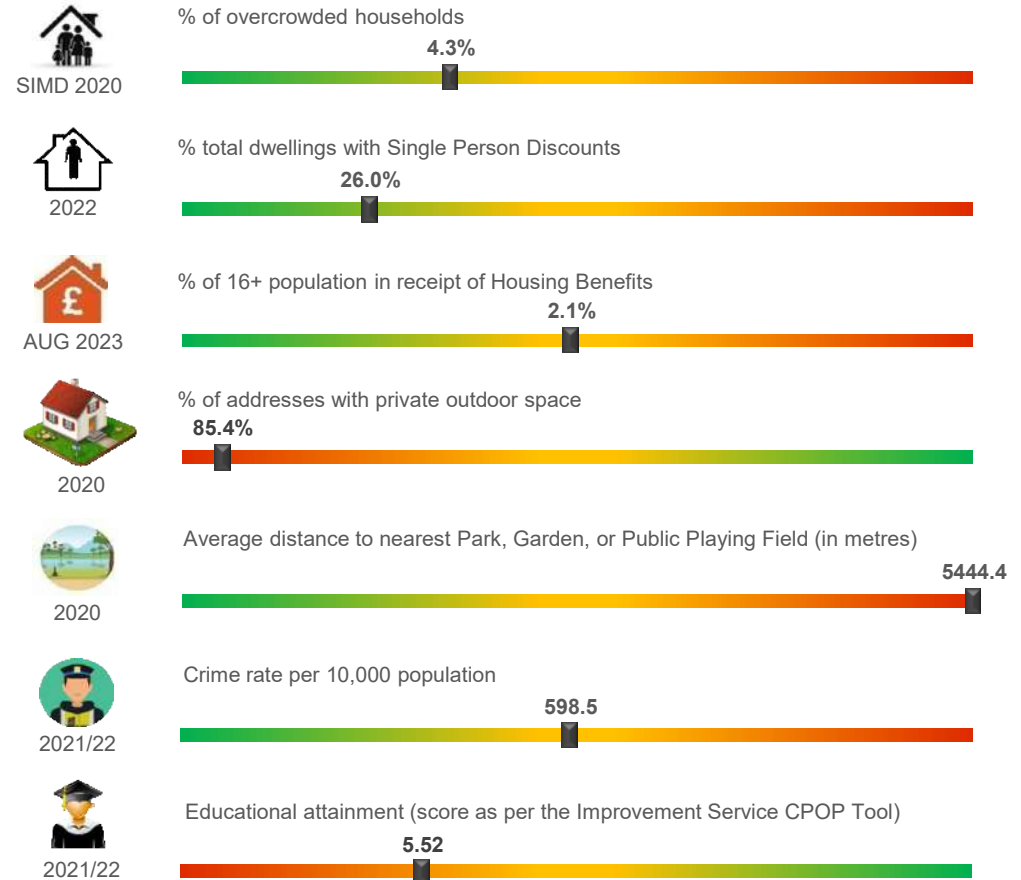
SIMD 2020
% of overcrowded households
4.3%

2022
% total dwellings with Single Person Discounts
26.0%

AUG 2023
% of 16+ population in receipt of Housing Benefits
2.1%

2020
% of addresses with private outdoor space
85.4%

2020
Average distance to nearest Park, Garden, or Public Playing Field (in metres)
5444.4

2021/22
Crime rate per 10,000 population
598.5

2021/22
Educational attainment (score as per the Improvement Service CPOP Tool)
5.52